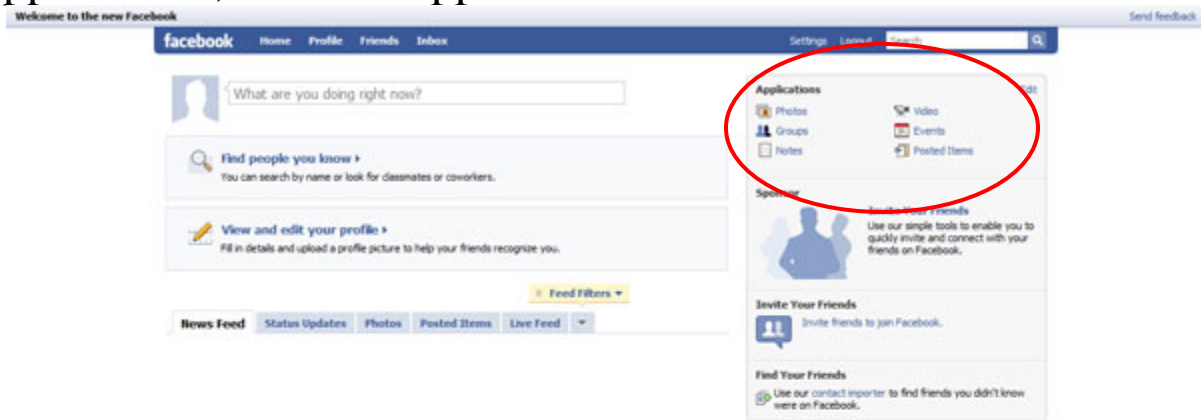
Welcome to the new Facebook

Send feedback

facebook Home Profile Friends Inbox

Settings Logout Search

What are you doing right now?

Find people you know ▸
You can search by name or look for classmates or coworkers.

View and edit your profile ▸
Fill in details and upload a profile picture to help your friends recognize you.

Feed Filters ▾

News Feed Status Updates Photos Posted Items Live Feed

Applications
Edit
Photos
Video
Groups
Events
Notes
Posted Items

Sponsor
Invite Your Friends
Use our simple tools to enable you to quickly invite and connect with your friends on Facebook.

Invite Your Friends
Invite friends to join Facebook.

Find Your Friends
Use our contact importer to find friends you didn't know were on Facebook.